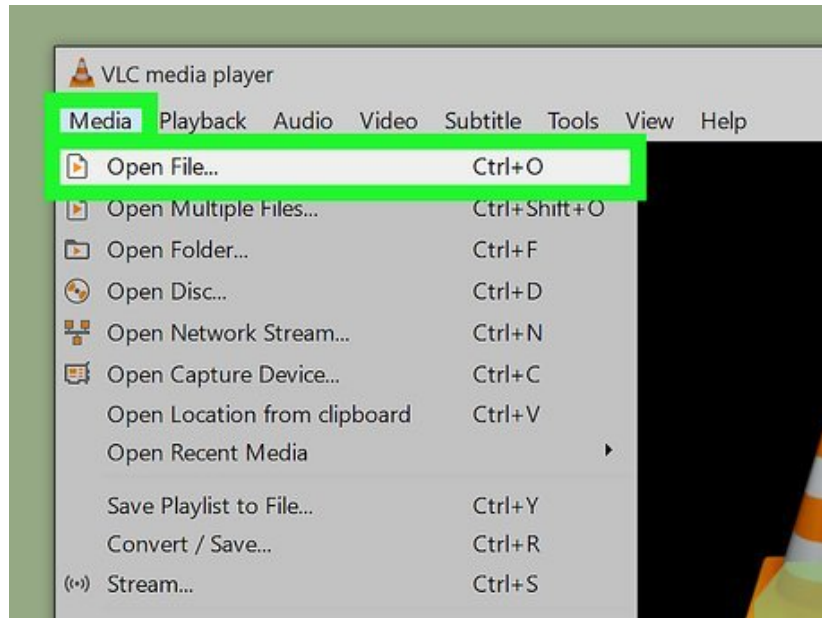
VLC media player

Media Playback Audio Video Subtitle Tools View Help

Open File... Ctrl+O
Open Multiple Files... Ctrl+Shift+O
Open Folder... Ctrl+F
Open Disc... Ctrl+D
Open Network Stream... Ctrl+N
Open Capture Device... Ctrl+C
Open Location from clipboard Ctrl+V
Open Recent Media

Save Playlist to File... Ctrl+Y
Convert / Save... Ctrl+R
Stream... Ctrl+S